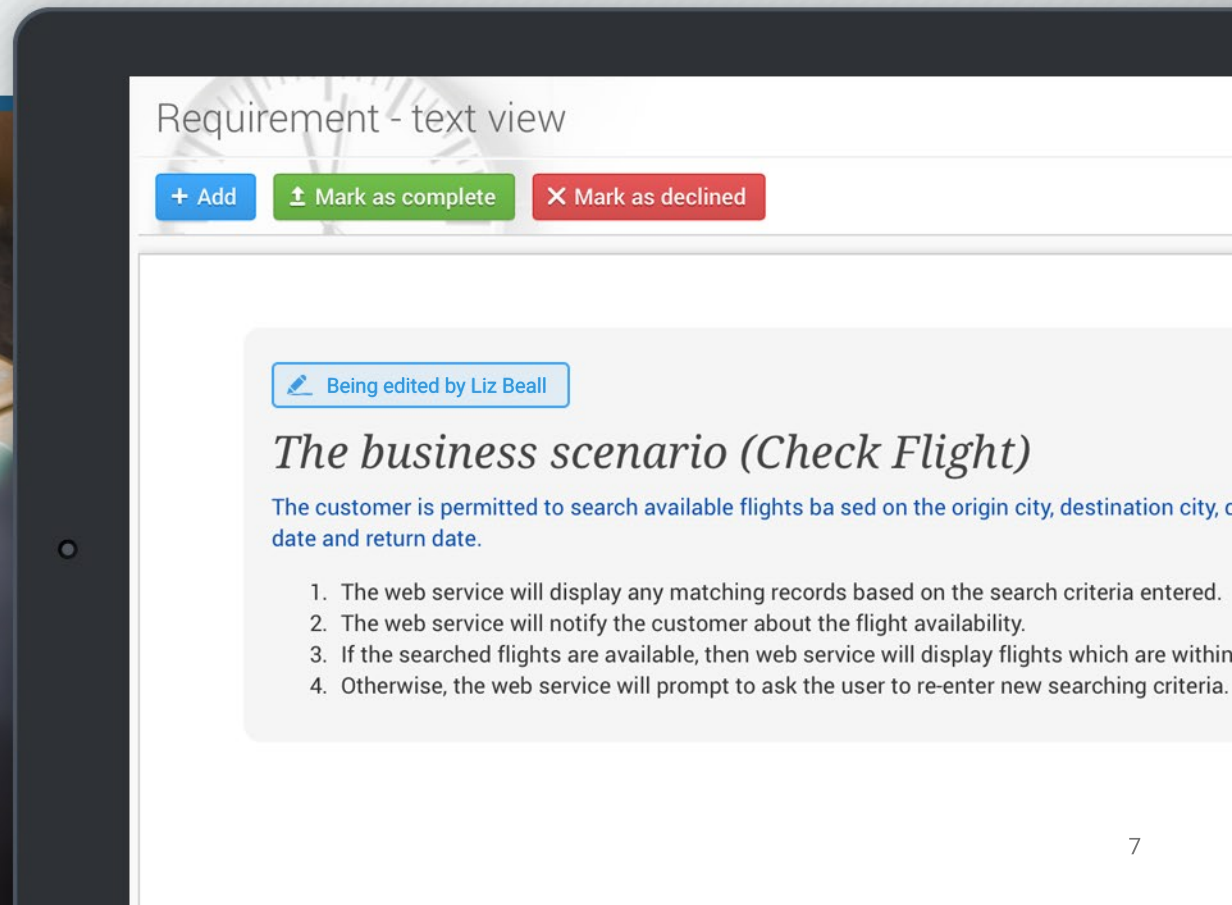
Requirement - text view

+ Add

Mark as complete

✕ Mark as declined

Being edited by Liz Beall

The business scenario (Check Flight)

The customer is permitted to search available flights ba sed on the origin city, destination city, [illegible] date and return date.

1. The web service will display any matching records based on the search criteria entered.
2. The web service will notify the customer about the flight availability.
3. If the searched flights are available, then web service will display flights which are withi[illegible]
4. Otherwise, the web service will prompt to ask the user to re-enter new searching criteria.

7